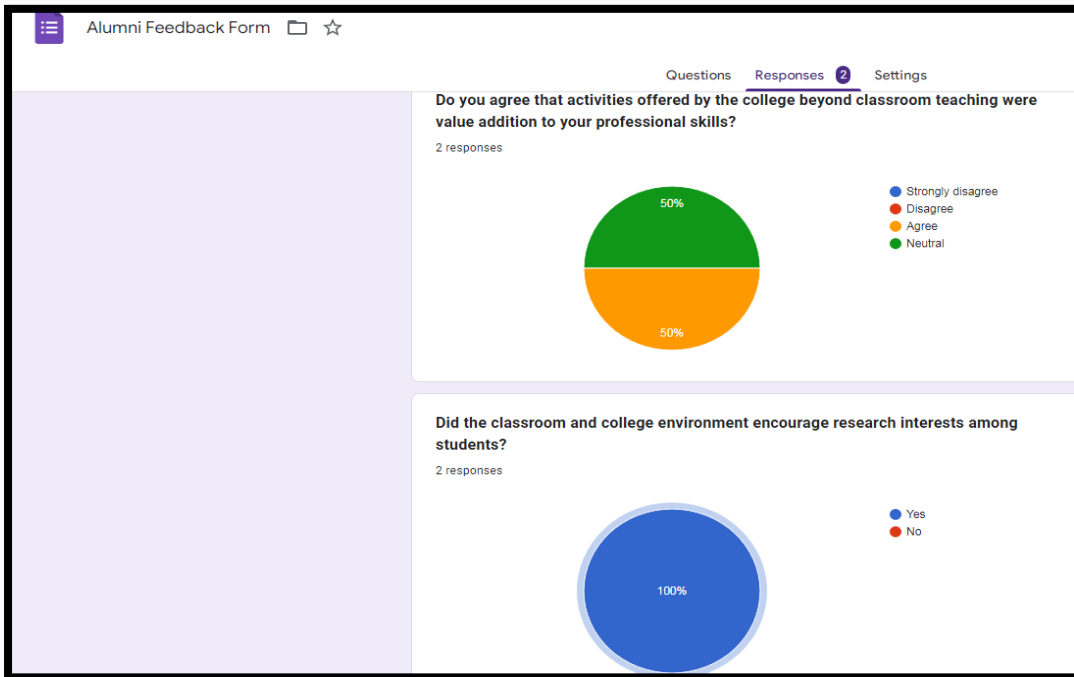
Alumni Feedback Form

Questions Responses 2 Settings

Do you agree that activities offered by the college beyond classroom teaching were value addition to your professional skills?

2 responses

50%

50%

Strongly disagree
Disagree
Agree
Neutral

Did the classroom and college environment encourage research interests among students?

2 responses

100%

Yes
No